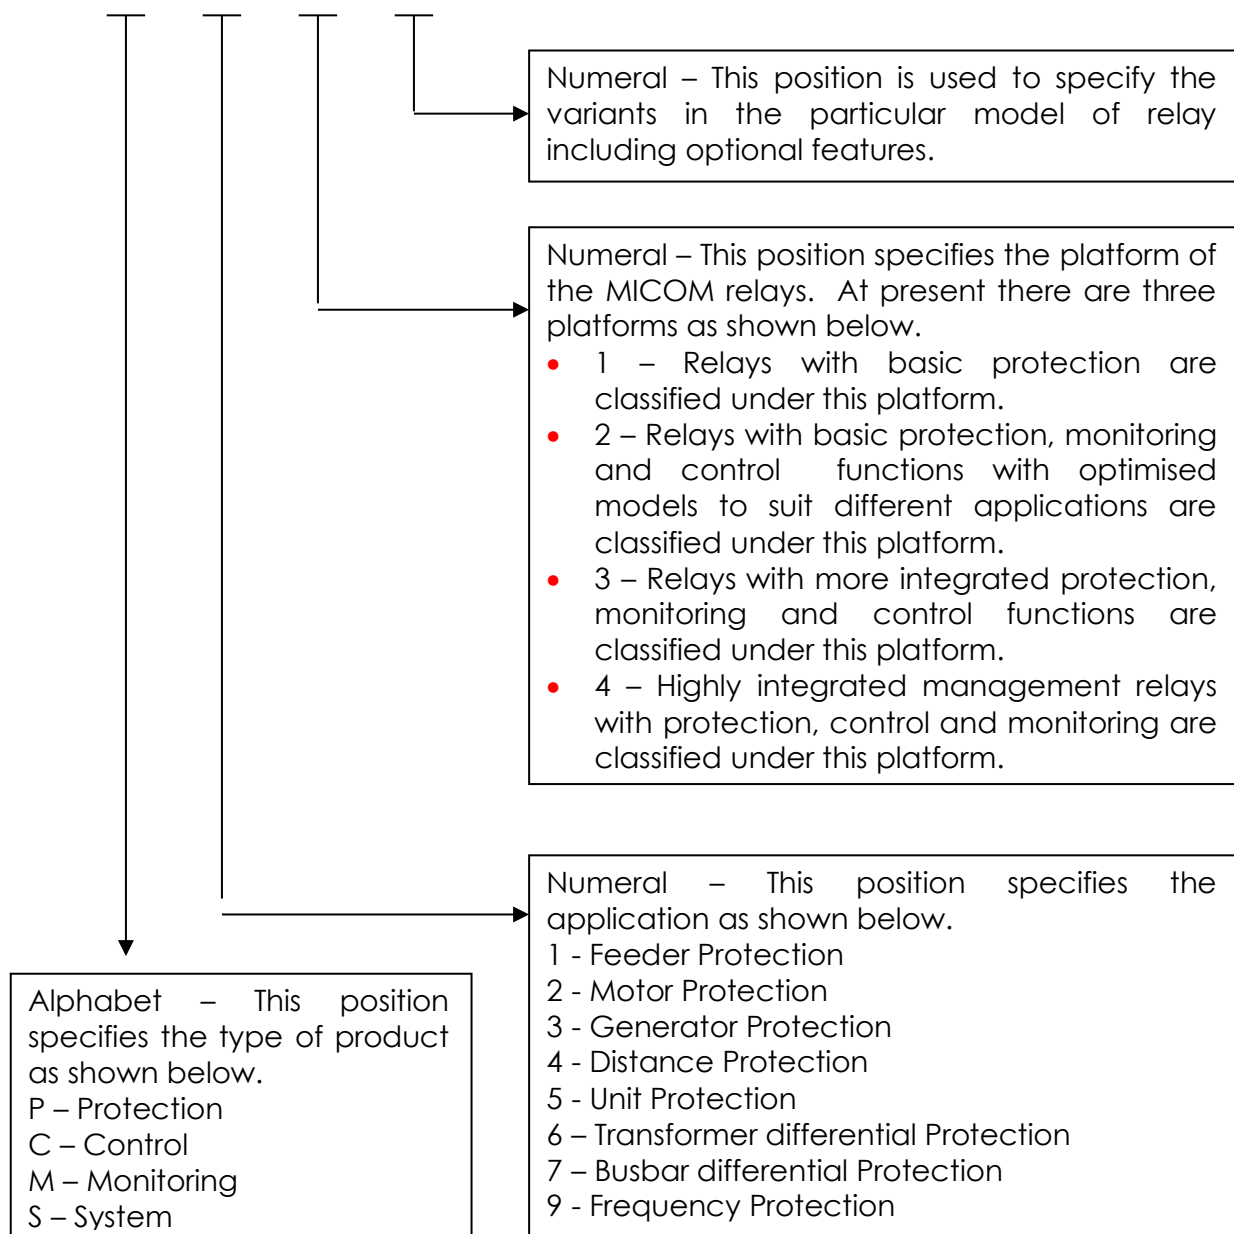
Numeral – This position is used to specify the variants in the particular model of relay including optional features.

Numeral – This position specifies the platform of the MICOM relays. At present there are three platforms as shown below.
- 1 – Relays with basic protection are classified under this platform.
- 2 – Relays with basic protection, monitoring and control functions with optimised models to suit different applications are classified under this platform.
- 3 – Relays with more integrated protection, monitoring and control functions are classified under this platform.
- 4 – Highly integrated management relays with protection, control and monitoring are classified under this platform.

Numeral – This position specifies the application as shown below.
1 - Feeder Protection
2 - Motor Protection
3 - Generator Protection
4 - Distance Protection
5 - Unit Protection
6 – Transformer differential Protection
7 – Busbar differential Protection
9 - Frequency Protection

Alphabet – This position specifies the type of product as shown below.
P – Protection
C – Control
M – Monitoring
S – System